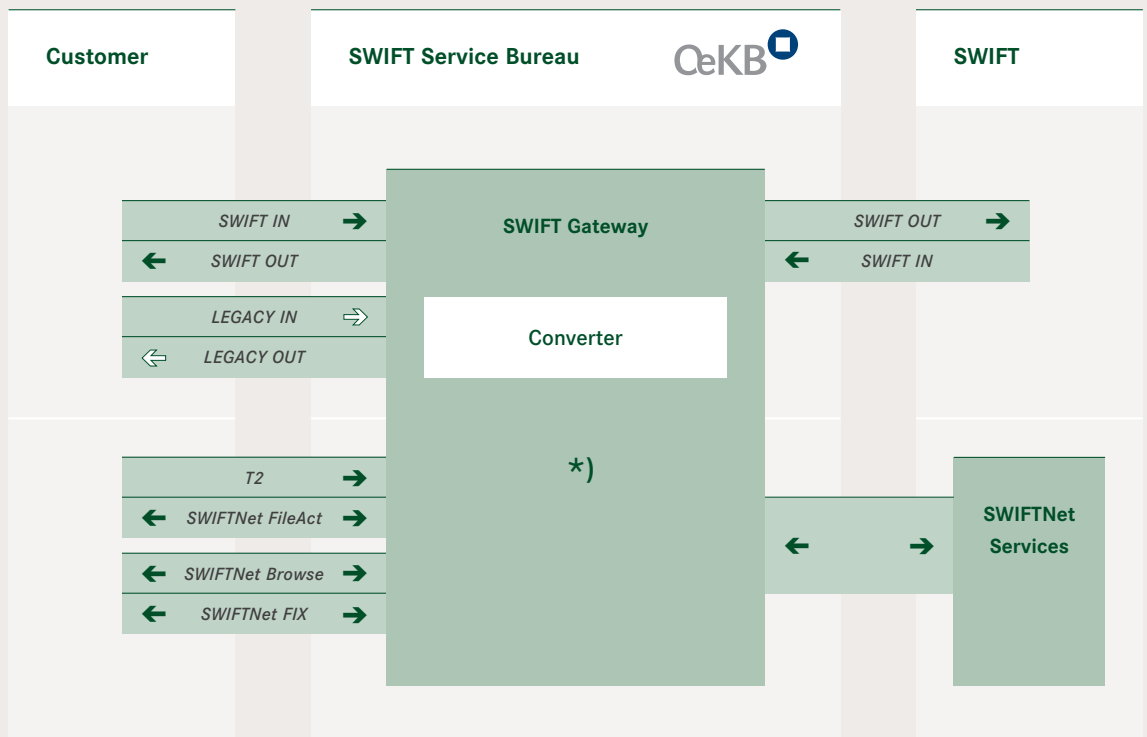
Customer

SWIFT Service Bureau

OeKB

SWIFT

SWIFT Gateway

SWIFT IN →

← SWIFT OUT

SWIFT OUT →

← SWIFT IN

LEGACY IN ⇨

⇦ LEGACY OUT

Converter

*)

T2 →

← SWIFTNet FileAct →

← SWIFTNet Browse →

← SWIFTNet FIX →

← →

SWIFTNet Services